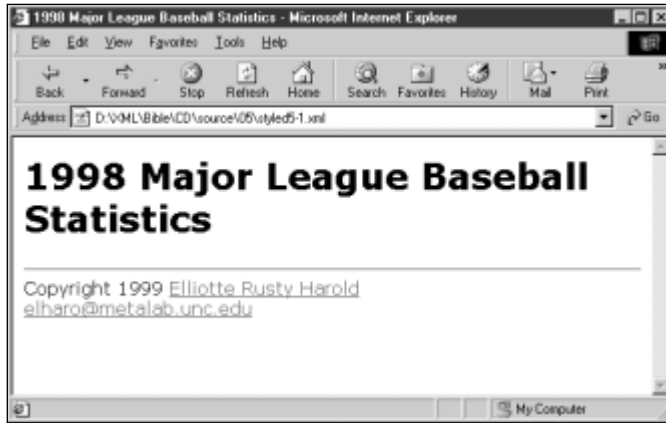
1998 Major League Baseball Statistics - Microsoft Internet Explorer

File Edit View Favorites Tools Help

Back Forward Stop Refresh Home Search Favorites History Mail Print

Address D:\XML\Bible\CD\source\05\styled5-1.xml Go

# 1998 Major League Baseball Statistics

Copyright 1999 Elliotte Rusty Harold
elharo@metalab.unc.edu

My Computer